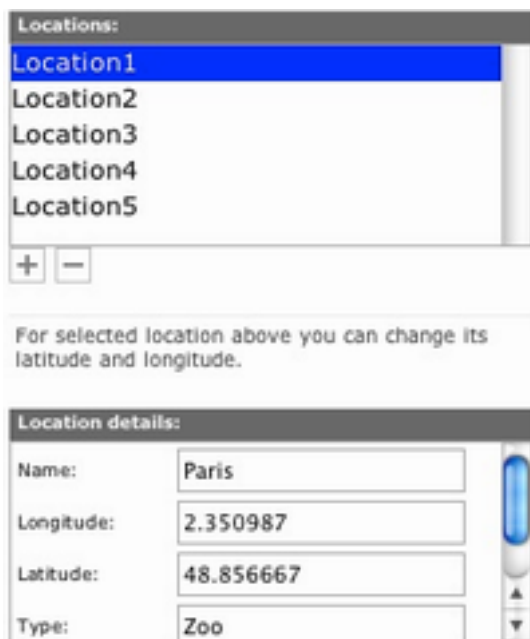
Locations:
Location1
Location2
Location3
Location4
Location5
+ −

For selected location above you can change its latitude and longitude.

Location details:

| | |
|---|---|
| Name: | Paris |
| Longitude: | 2.350987 |
| Latitude: | 48.856667 |
| Type: | Zoo |